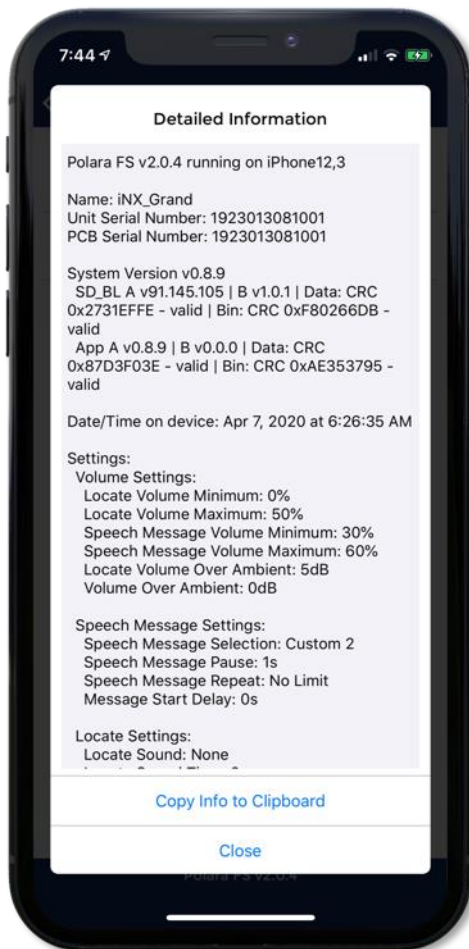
7:44

Detailed Information

Polara FS v2.0.4 running on iPhone12,3

Name: iNX_Grand
Unit Serial Number: 1923013081001
PCB Serial Number: 1923013081001

System Version v0.8.9
SD_BL A v91.145.105 | B v1.0.1 | Data: CRC 0x2731EFFE - valid | Bin: CRC 0xF80266DB - valid
App A v0.8.9 | B v0.0.0 | Data: CRC 0x87D3F03E - valid | Bin: CRC 0xAE353795 - valid

Date/Time on device: Apr 7, 2020 at 6:26:35 AM

Settings:
Volume Settings:
Locate Volume Minimum: 0%
Locate Volume Maximum: 50%
Speech Message Volume Minimum: 30%
Speech Message Volume Maximum: 60%
Locate Volume Over Ambient: 5dB
Volume Over Ambient: 0dB

Speech Message Settings:
Speech Message Selection: Custom 2
Speech Message Pause: 1s
Speech Message Repeat: No Limit
Message Start Delay: 0s

Locate Settings:
Locate Sound: None
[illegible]

Copy Info to Clipboard

Close

Polara FS v2.0.4